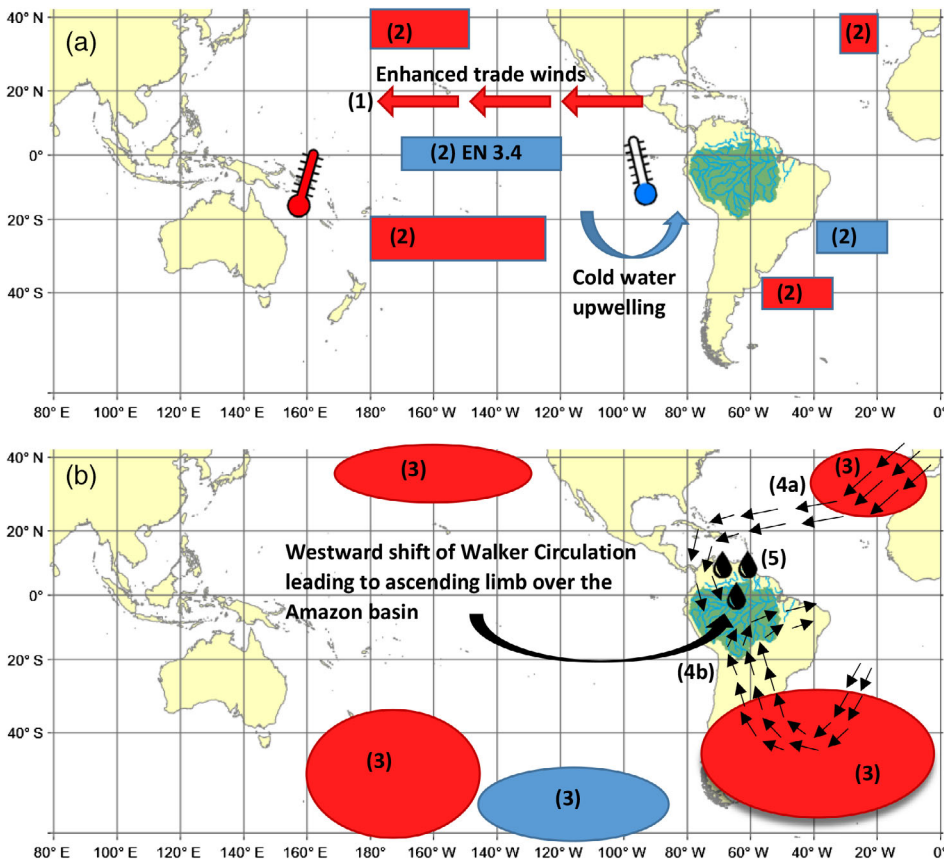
40° N
20° N
0°
20° S
40° S

(a)

(2)

(2)

Enhanced trade winds

(1)

(2) EN 3.4

(2)

(2)

Cold water upwelling

(2)

80° E 100° E 120° E 140° E 160° E 180° 160° W 140° W 120° W 100° W 80° W 60° W 40° W 20° W 0°

40° N
20° N
0°
20° S
40° S

(b)

(3)

(3)

(4a)

Westward shift of Walker Circulation leading to ascending limb over the Amazon basin

(5)

(4b)

(3)

(3)

(3)

80° E 100° E 120° E 140° E 160° E 180° 160° W 140° W 120° W 100° W 80° W 60° W 40° W 20° W 0°